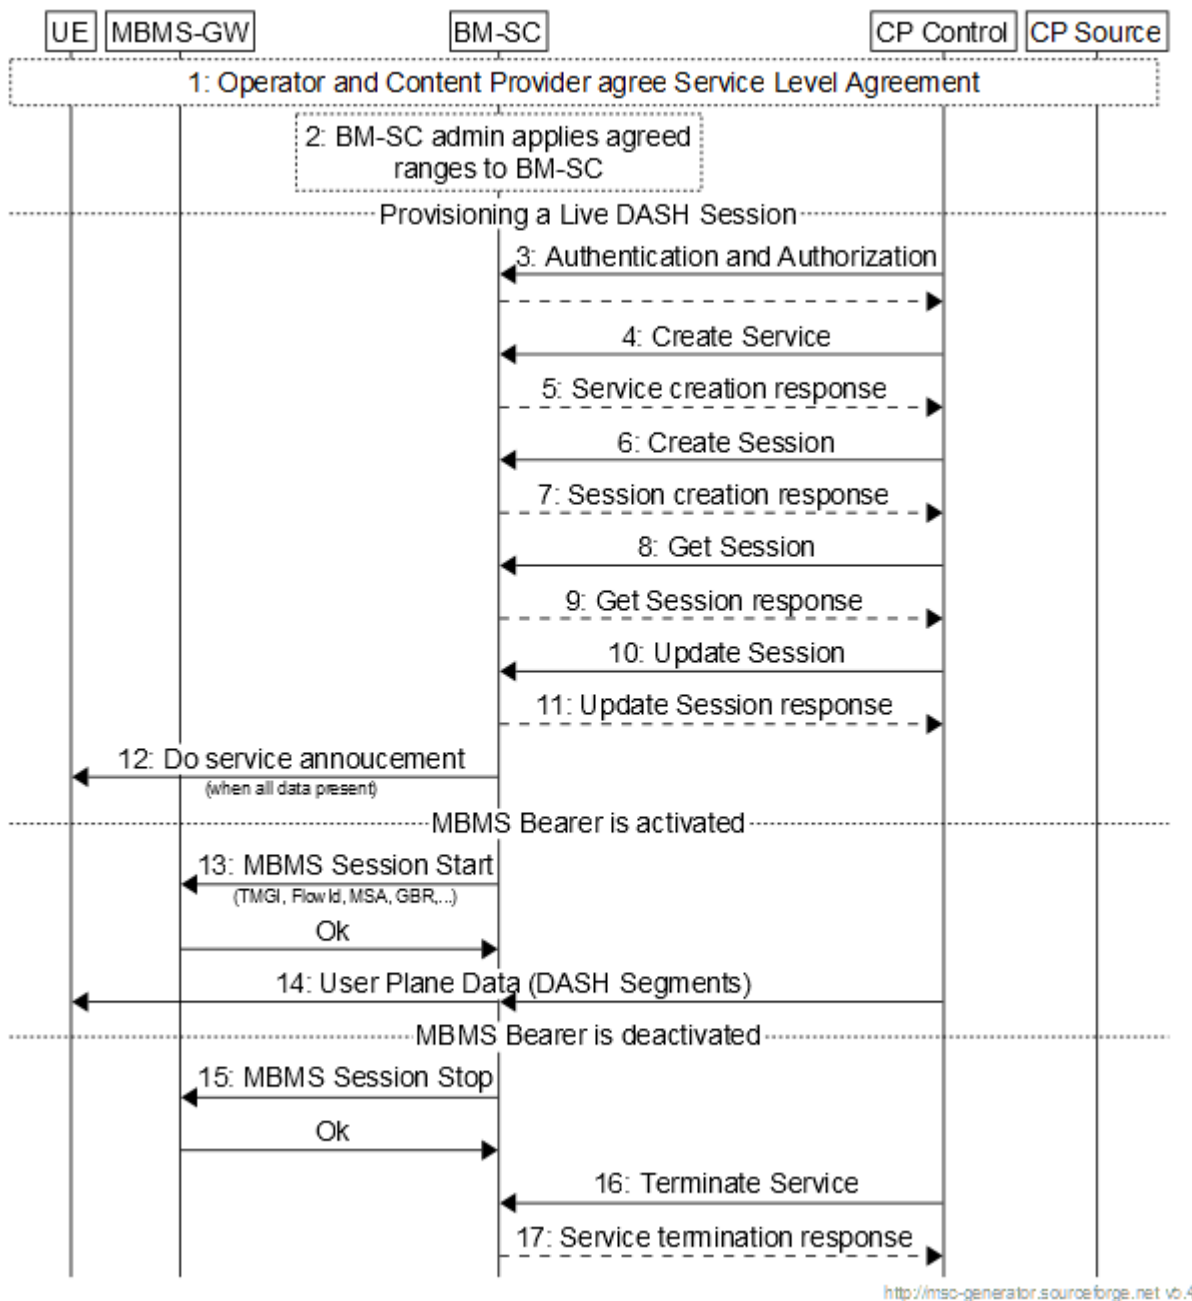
UE MBMS-GW BM-SC CP Control CP Source

1: Operator and Content Provider agree Service Level Agreement

2: BM-SC admin applies agreed ranges to BM-SC

Provisioning a Live DASH Session

3: Authentication and Authorization

4: Create Service

5: Service creation response

6: Create Session

7: Session creation response

8: Get Session

9: Get Session response

10: Update Session

11: Update Session response

12: Do service annoucement
(when all data present)

MBMS Bearer is activated

13: MBMS Session Start
(TMGI, Flow Id, MSA, GBR,...)

Ok

14: User Plane Data (DASH Segments)

MBMS Bearer is deactivated

15: MBMS Session Stop

Ok

16: Terminate Service

17: Service termination response

http://msc-generator.sourceforge.net v0.4